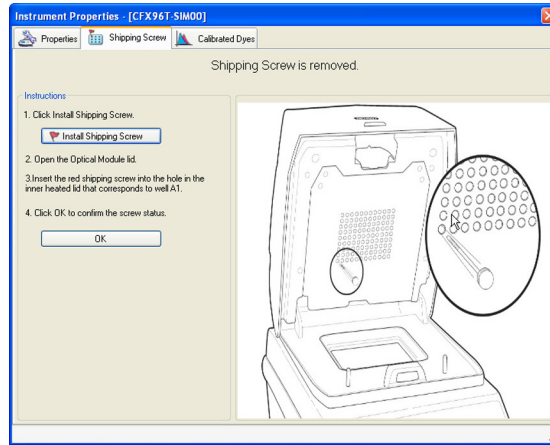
Instrument Properties - [CFX96T-SIM00]

Properties | Shipping Screw | Calibrated Dyes

Shipping Screw is removed.

Instructions

1. Click Install Shipping Screw.

Install Shipping Screw

2. Open the Optical Module lid.

3.Insert the red shipping screw into the hole in the inner heated lid that corresponds to well A1.

4. Click OK to confirm the screw status.

OK